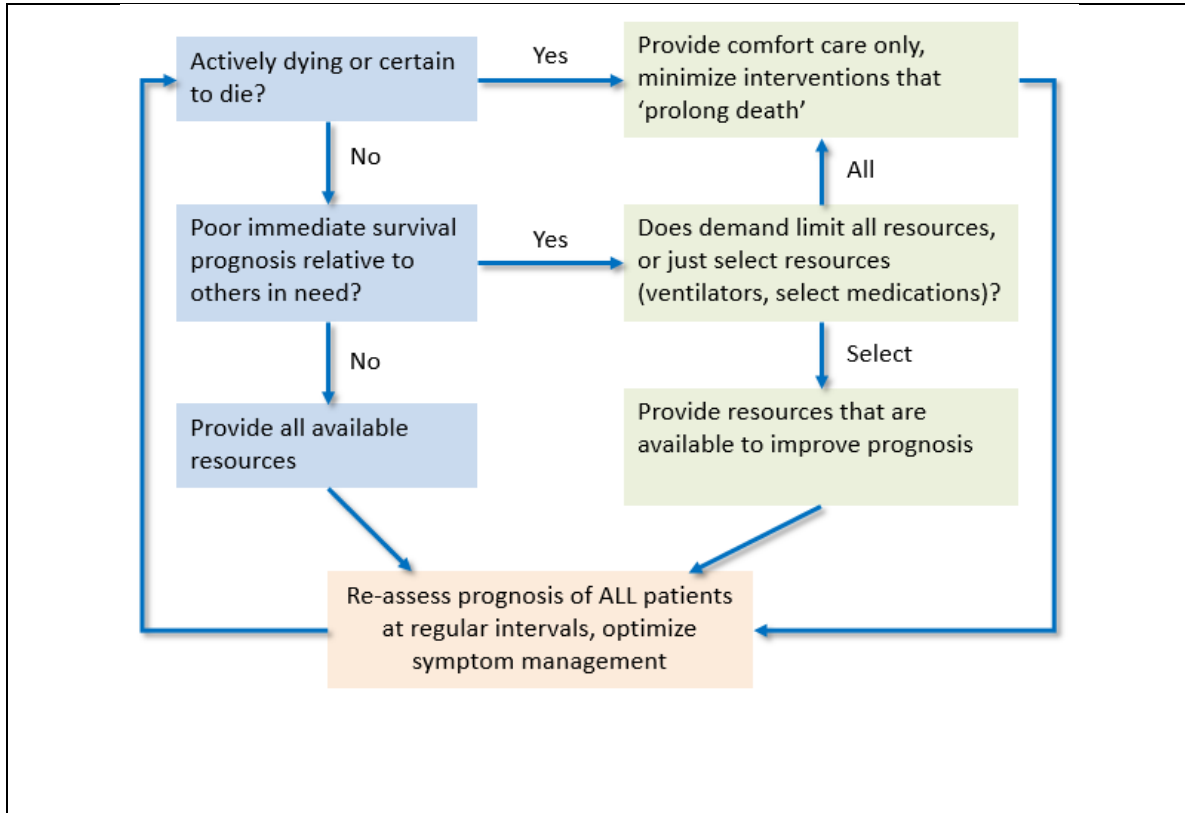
Actively dying or certain to die?

Yes

Provide comfort care only, minimize interventions that 'prolong death'

No

All

Poor immediate survival prognosis relative to others in need?

Yes

Does demand limit all resources, or just select resources (ventilators, select medications)?

No

Select

Provide all available resources

Provide resources that are available to improve prognosis

Re-assess prognosis of ALL patients at regular intervals, optimize symptom management